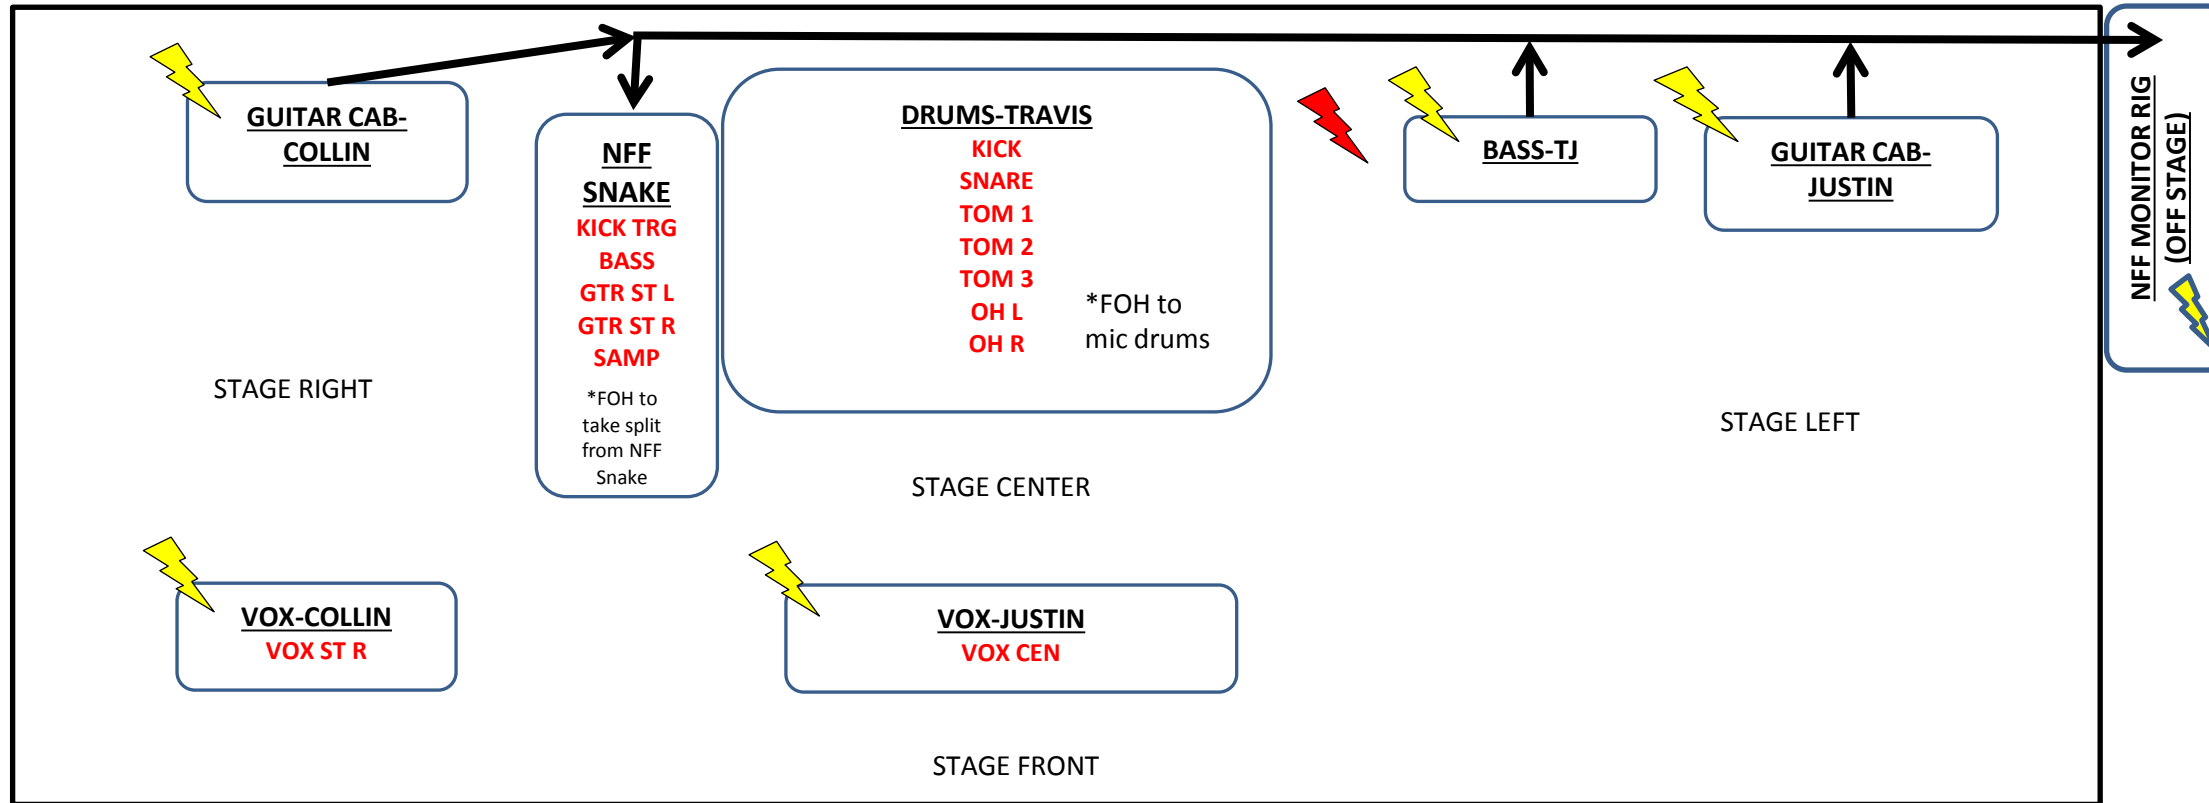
GUITAR CAB-COLLIN

NFF SNAKE
KICK TRG
BASS
GTR ST L
GTR ST R
SAMP
*FOH to take split from NFF Snake

DRUMS-TRAVIS
KICK
SNARE
TOM 1
TOM 2
TOM 3
OH L
OH R
*FOH to mic drums

BASS-TJ

GUITAR CAB-JUSTIN

NFF MONITOR RIG (OFF STAGE)

STAGE RIGHT

STAGE CENTER

STAGE LEFT

VOX-COLLIN
VOX ST R

VOX-JUSTIN
VOX CEN

STAGE FRONT